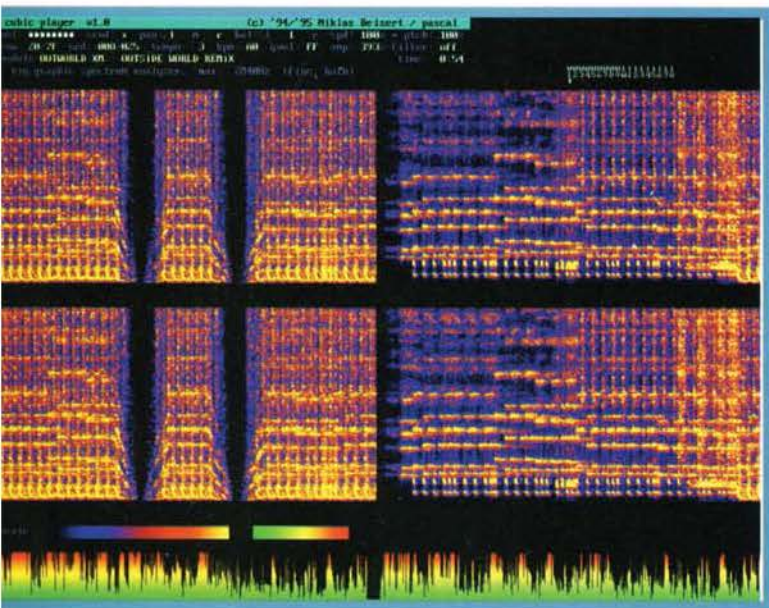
cubic player v1.0 (c) '94-'95 Niklas Beisert / pascal
vol: ■■■■■■■■ srnd: x pan: l m r bal: l m r spd: 100% = pitch: 100%
row: 20/2F ord: 000/025 tempo: 3 bpm: 80 gvol: FF amp: 793% filter: off
module: OUTWORLD.XM: OUTSIDE WORLD REMIX time: 0.54
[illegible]graphic spectrum analyzer, max: 22050Hz (fine, both)
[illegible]
scale